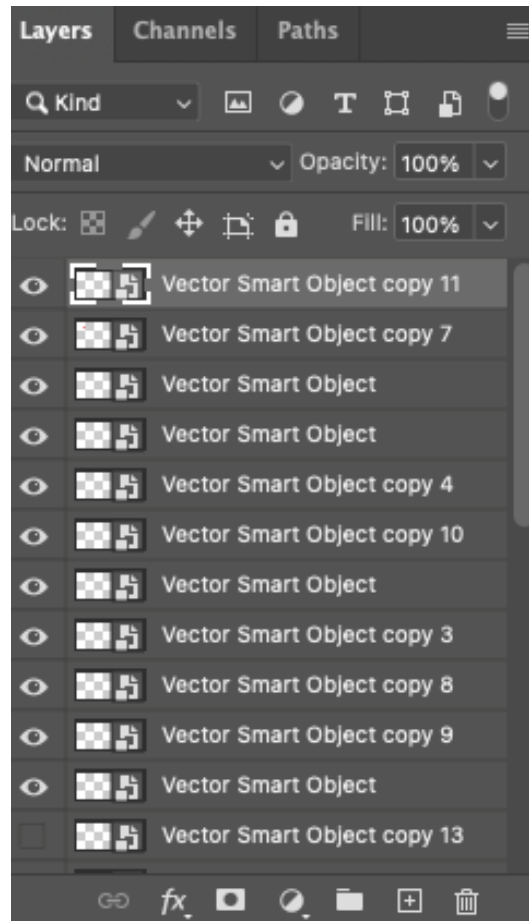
Layers Channels Paths

Kind

Normal

Opacity: 100%

Lock:

Fill: 100%

Vector Smart Object copy 11
Vector Smart Object copy 7
Vector Smart Object
Vector Smart Object
Vector Smart Object copy 4
Vector Smart Object copy 10
Vector Smart Object
Vector Smart Object copy 3
Vector Smart Object copy 8
Vector Smart Object copy 9
Vector Smart Object
Vector Smart Object copy 13

fx